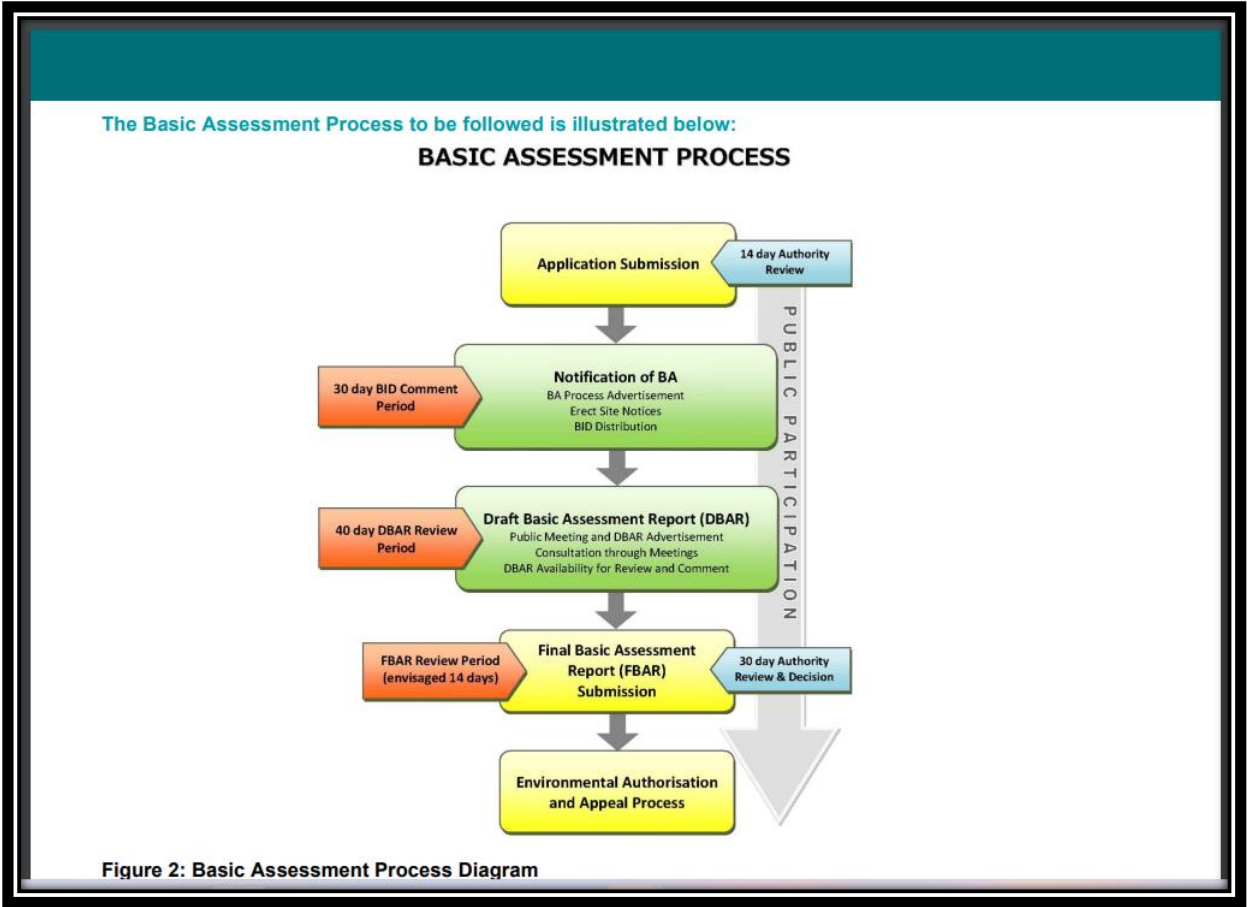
The Basic Assessment Process to be followed is illustrated below:

BASIC ASSESSMENT PROCESS

Application Submission

14 day Authority Review

PUBLIC PARTICIPATION

30 day BID Comment Period

Notification of BA
BA Process Advertisement
Erect Site Notices
BID Distribution

40 day DBAR Review Period

Draft Basic Assessment Report (DBAR)
Public Meeting and DBAR Advertisement
Consultation through Meetings
DBAR Availability for Review and Comment

FBAR Review Period (envisaged 14 days)

Final Basic Assessment Report (FBAR) Submission

30 day Authority Review & Decision

Environmental Authorisation and Appeal Process

Figure 2: Basic Assessment Process Diagram